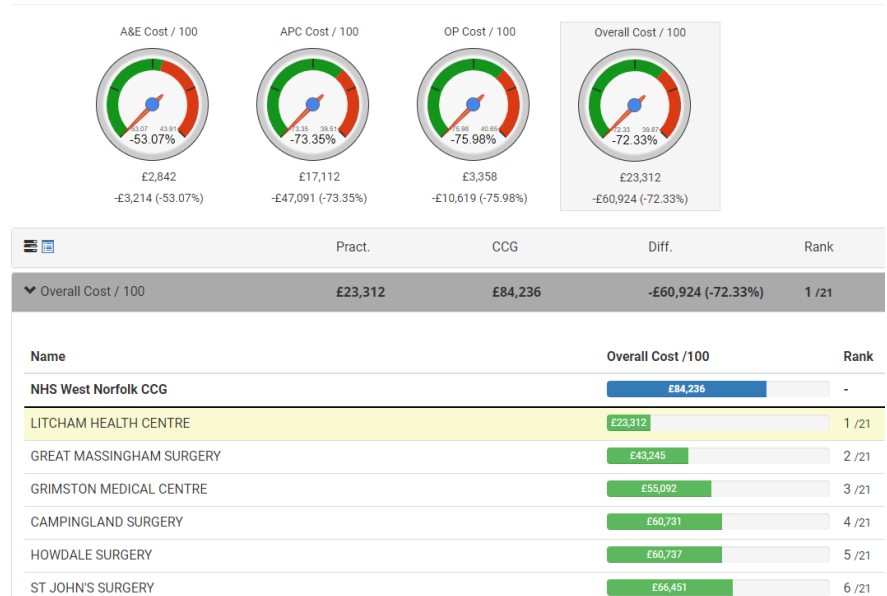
A&E Cost / 100

53.07 43.91
-53.07%

£2,842
-£3,214 (-53.07%)

APC Cost / 100

73.35 39.51
-73.35%

£17,112
-£47,091 (-73.35%)

OP Cost / 100

75.98 40.65
-75.98%

£3,358
-£10,619 (-75.98%)

Overall Cost / 100

72.33 39.87
-72.33%

£23,312
-£60,924 (-72.33%)

| | Pract. | CCG | Diff. | Rank |
|---|---|---|---|---|
| Overall Cost / 100 | £23,312 | £84,236 | -£60,924 (-72.33%) | 1 /21 |

| Name | Overall Cost /100 | Rank |
|---|---|---|
| NHS West Norfolk CCG | £84,236 | - |
| LITCHAM HEALTH CENTRE | £23,312 | 1 /21 |
| GREAT MASSINGHAM SURGERY | £43,245 | 2 /21 |
| GRIMSTON MEDICAL CENTRE | £55,092 | 3 /21 |
| CAMPINGLAND SURGERY | £60,731 | 4 /21 |
| HOWDALE SURGERY | £60,737 | 5 /21 |
| ST JOHN'S SURGERY | £66,451 | 6 /21 |